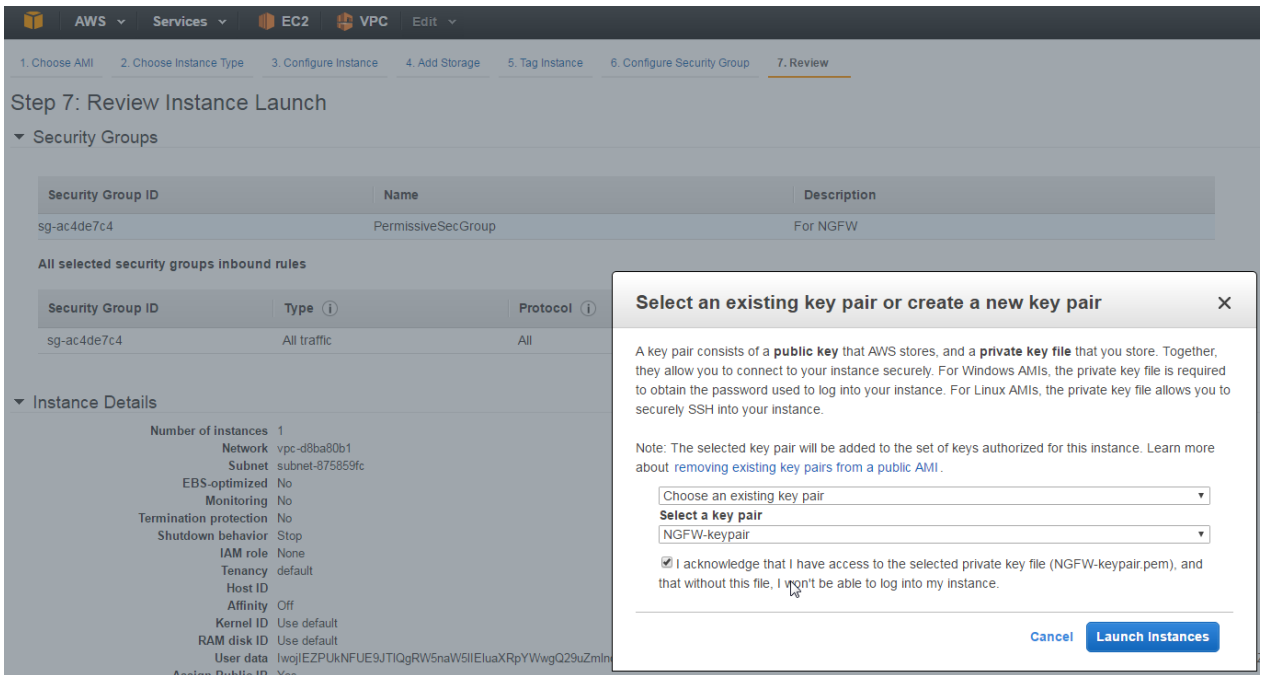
AWS Services EC2 VPC Edit

1. Choose AMI 2. Choose Instance Type 3. Configure Instance 4. Add Storage 5. Tag Instance 6. Configure Security Group 7. Review

Step 7: Review Instance Launch

Security Groups

| Security Group ID | Name | Description |
|---|---|---|
| sg-ac4de7c4 | PermissiveSecGroup | For NGFW |

All selected security groups inbound rules

| Security Group ID | Type | Protocol |
|---|---|---|
| sg-ac4de7c4 | All traffic | All |

Instance Details

Number of instances 1
Network vpc-d8ba80b1
Subnet subnet-875859fc
EBS-optimized No
Monitoring No
Termination protection No
Shutdown behavior Stop
IAM role None
Tenancy default
Host ID
Affinity Off
Kernel ID Use default
RAM disk ID Use default
User data IwojIEZPUkNFUE9JTIQgRW5naW5lIEluaXRpYWwgQ29uZmln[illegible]

Select an existing key pair or create a new key pair

A key pair consists of a public key that AWS stores, and a private key file that you store. Together, they allow you to connect to your instance securely. For Windows AMIs, the private key file is required to obtain the password used to log into your instance. For Linux AMIs, the private key file allows you to securely SSH into your instance.

Note: The selected key pair will be added to the set of keys authorized for this instance. Learn more about removing existing key pairs from a public AMI.

Choose an existing key pair
Select a key pair
NGFW-keypair

I acknowledge that I have access to the selected private key file (NGFW-keypair.pem), and that without this file, I won't be able to log into my instance.

Cancel Launch Instances